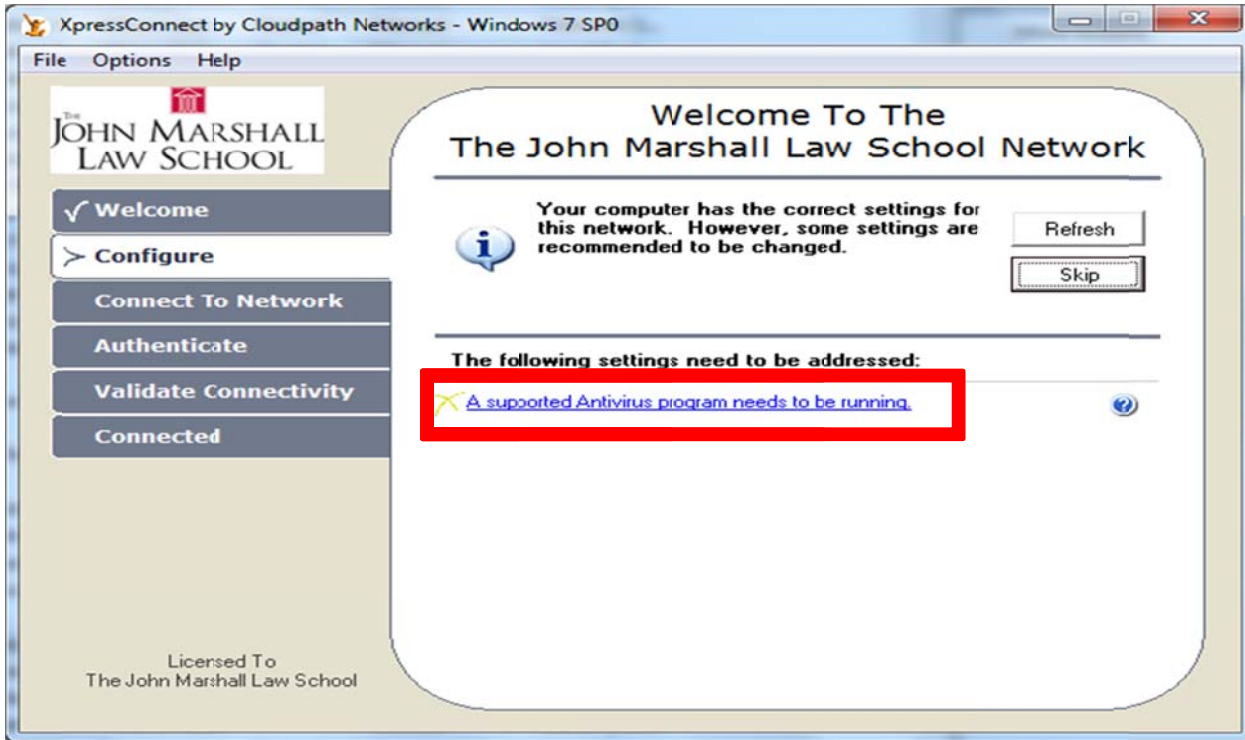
XpressConnect by Cloudpath Networks - Windows 7 SP0

File Options Help

THE JOHN MARSHALL LAW SCHOOL

✓ Welcome

> Configure

Connect To Network

Authenticate

Validate Connectivity

Connected

Licensed To
The John Marshall Law School

Welcome To The
The John Marshall Law School Network

Your computer has the correct settings for this network. However, some settings are recommended to be changed.

Refresh

Skip

The following settings need to be addressed:

A supported Antivirus program needs to be running.